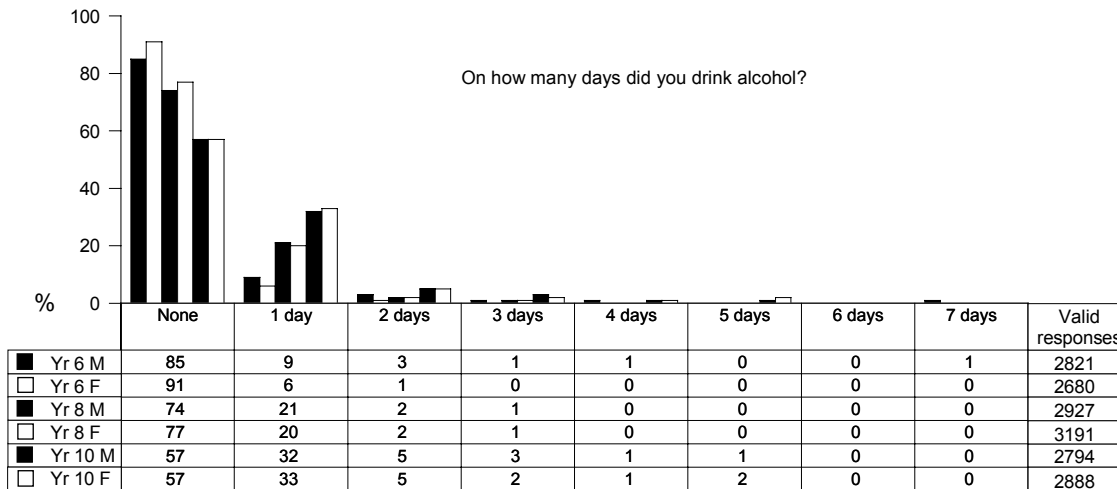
100
80
60
40
20
0
%

On how many days did you drink alcohol?

| | None | 1 day | 2 days | 3 days | 4 days | 5 days | 6 days | 7 days | Valid responses |
|---|---|---|---|---|---|---|---|---|---|
| Yr 6 M | 85 | 9 | 3 | 1 | 1 | 0 | 0 | 1 | 2821 |
| Yr 6 F | 91 | 6 | 1 | 0 | 0 | 0 | 0 | 0 | 2680 |
| Yr 8 M | 74 | 21 | 2 | 1 | 0 | 0 | 0 | 0 | 2927 |
| Yr 8 F | 77 | 20 | 2 | 1 | 0 | 0 | 0 | 0 | 3191 |
| Yr 10 M | 57 | 32 | 5 | 3 | 1 | 1 | 0 | 0 | 2794 |
| Yr 10 F | 57 | 33 | 5 | 2 | 1 | 2 | 0 | 0 | 2888 |